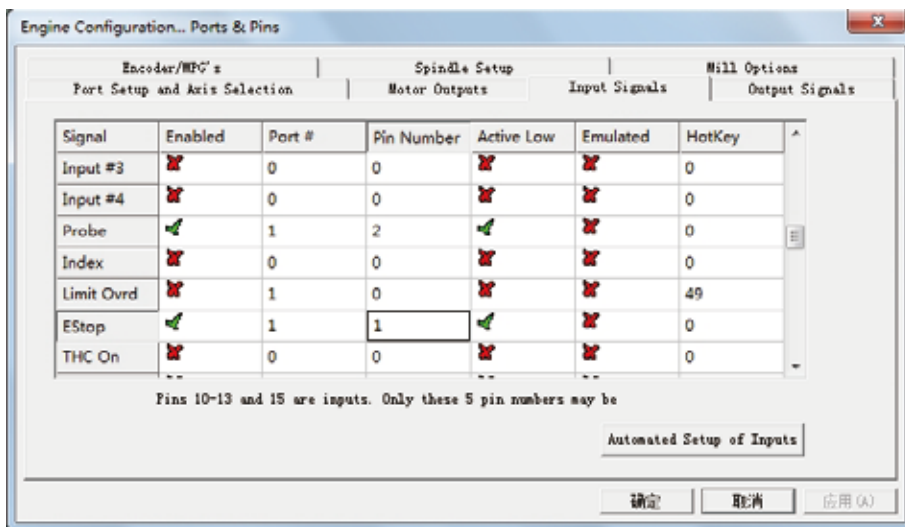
Engine Configuration... Ports & Pins

Encoder/MPG's | Spindle Setup | Mill Options
Port Setup and Axis Selection | Motor Outputs | Input Signals | Output Signals

| Signal | Enabled | Port # | Pin Number | Active Low | Emulated | HotKey |
|---|---|---|---|---|---|---|
| Input #3 | ✗ | 0 | 0 | ✗ | ✗ | 0 |
| Input #4 | ✗ | 0 | 0 | ✗ | ✗ | 0 |
| Probe | ✓ | 1 | 2 | ✓ | ✗ | 0 |
| Index | ✗ | 0 | 0 | ✗ | ✗ | 0 |
| Limit Ovrd | ✗ | 1 | 0 | ✗ | ✗ | 49 |
| EStop | ✓ | 1 | 1 | ✓ | ✗ | 0 |
| THC On | ✗ | 0 | 0 | ✗ | ✗ | 0 |

Pins 10-13 and 15 are inputs. Only these 5 pin numbers may be

Automated Setup of Inputs

确定 取消 应用(A)